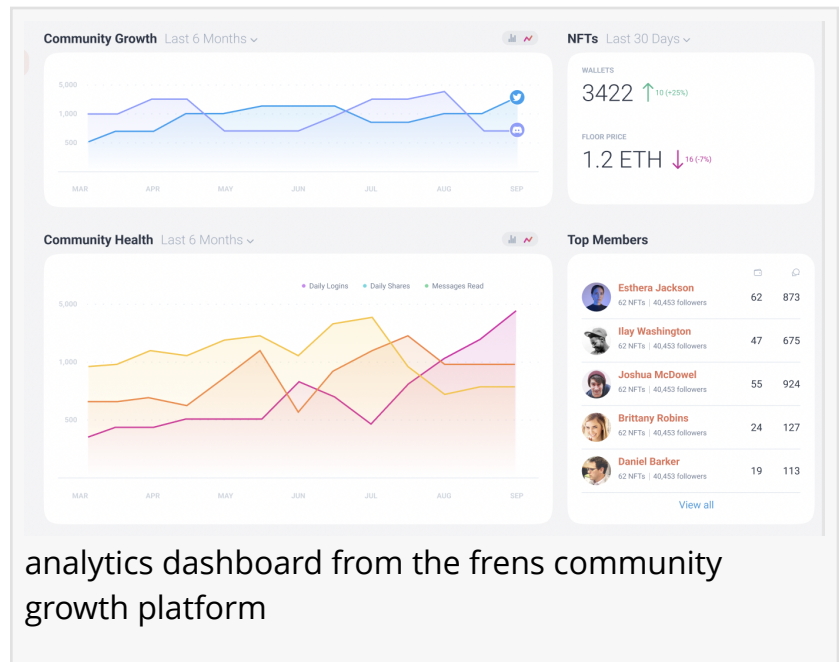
Community Growth Last 6 Months

5,000
1,000
500

MAR APR MAY JUN JUL AUG SEP

NFTs Last 30 Days

WALLETS
3422 ↑ 10 (+25%)

FLOOR PRICE
1.2 ETH ↓ 16 (-7%)

Community Health Last 6 Months

Daily Logins Daily Shares Messages Read

5,000
1,000
500

MAR APR MAY JUN JUL AUG SEP

Top Members

| | | |
|---|---|---|
| Esthera Jackson 62 NFTs \| 40,453 followers | 62 | 873 |
| Ilay Washington 62 NFTs \| 40,453 followers | 47 | 675 |
| Joshua McDowel 62 NFTs \| 40,453 followers | 55 | 924 |
| Brittany Robins 62 NFTs \| 40,453 followers | 24 | 127 |
| Daniel Barker 62 NFTs \| 40,453 followers | 19 | 113 |

View all

analytics dashboard from the frens community growth platform